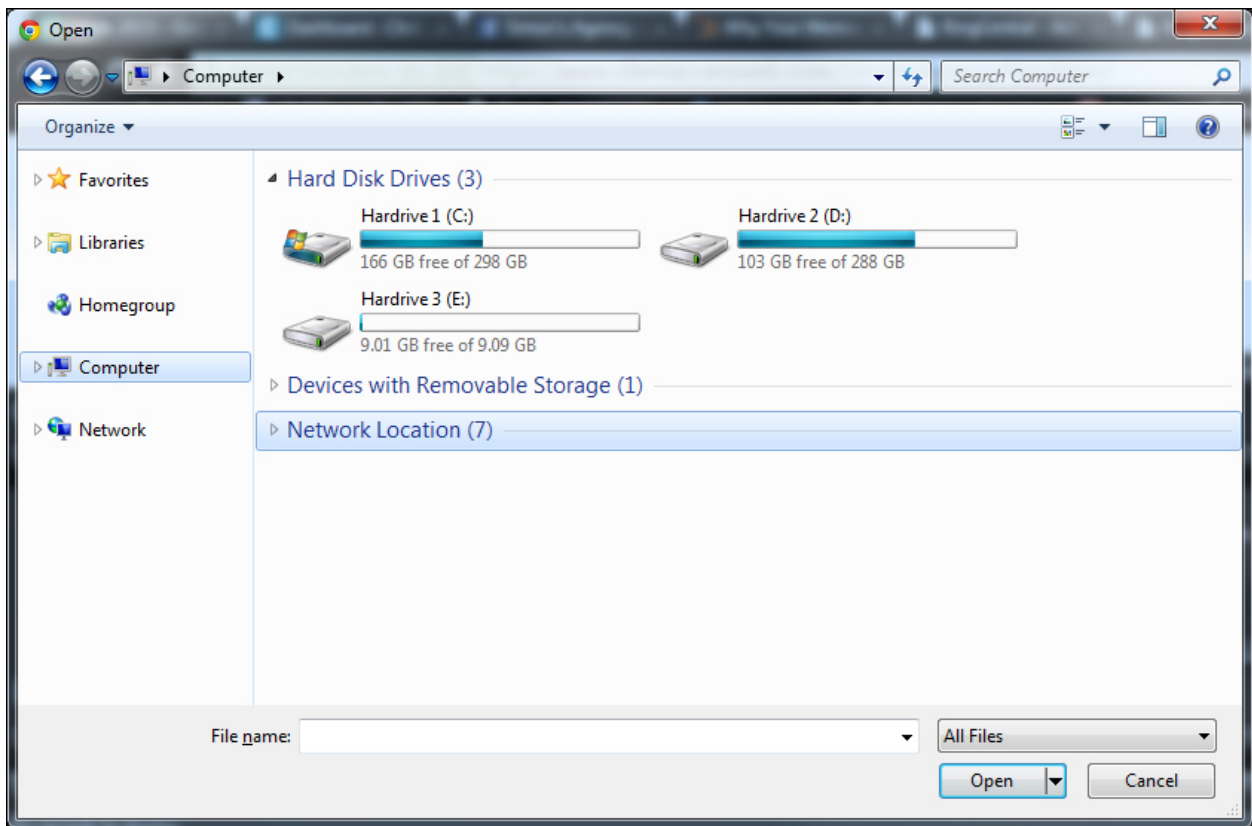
Open

Computer

Search Computer

Organize

Favorites

Libraries

Homegroup

Computer

Network

Hard Disk Drives (3)

Hardrive 1 (C:)
166 GB free of 298 GB

Hardrive 2 (D:)
103 GB free of 288 GB

Hardrive 3 (E:)
9.01 GB free of 9.09 GB

Devices with Removable Storage (1)

Network Location (7)

File name:

All Files

Open

Cancel